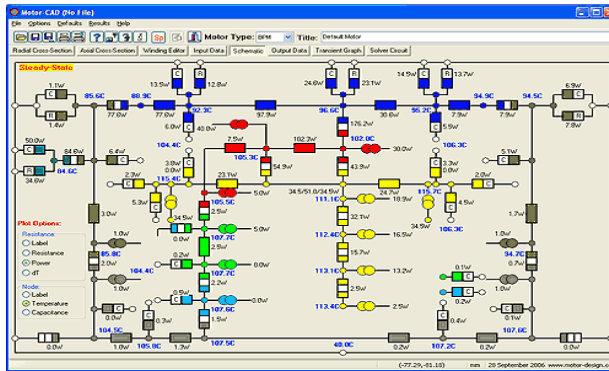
Motor CAD (No File)

File Options Defaults Results Help

Motor Type: BPM Title: Default Motor

Radial Cross-Section Axial Cross-Section Winding Editor Input Data Schematic Output Data Transient Graph Solver Circuit

Steady-State

1.1W
1.4W
85.6C
88.9C
77.0W
77.0W
13.5W
6.0W
92.3C
40.0W
97.9W
24.6W
23.1W
96.6C
176.2W
30.0W
14.5W
13.7W
95.2C
5.9W
7.9W
94.9C
94.5C
6.9W
7.8W
50.0W
84.6C
34.6W
6.4W
104.4C
3.8W
0.0W
7.9W
105.3C
54.9W
102.7W
102.0C
30.0W
43.9W
106.3C
3.3W
0.0W
5.1W
2.3W
115.4C
23.1W
5.0W
24.7W
115.7C
2.0W
3.0W
5.3W
0.0W
5.0W
34.5/51.0/34.5W
111.1C
18.9W
4.5W
1.7W
34.5W
105.5C
2.5W
32.1W
34.5W
106.3C
1.0W
107.5C
0.0W
2.0W
112.4C
16.5W
85.8C
2.0W
104.4C
0.2W
107.7C
0.0W
15.7W
113.1C
13.2W
94.7C
2.0W
0.1W
0.7W
1.0W
0.5W
2.2W
2.5W
113.4C
2.5W
0.1W
107.6C
1.9W
0.3W
1.5W
104.5C
105.8C
1.0W
1.3W
107.5C
40.0C
0.2W
107.2C
0.2W
107.0C
0.0W

Plot Options:
Resistance:
Label
Resistance
Power
dT
Node:
Label
Temperature
Capacitance

mm (-77.29,-81.18) 28 September 2006 www.motor-design.